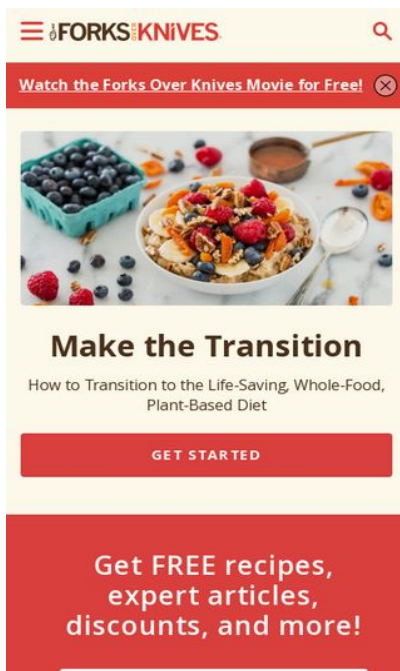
FORKS OVER KNIVES

Watch the Forks Over Knives Movie for Free!

Make the Transition

How to Transition to the Life-Saving, Whole-Food, Plant-Based Diet

GET STARTED

Get FREE recipes, expert articles, discounts, and more!